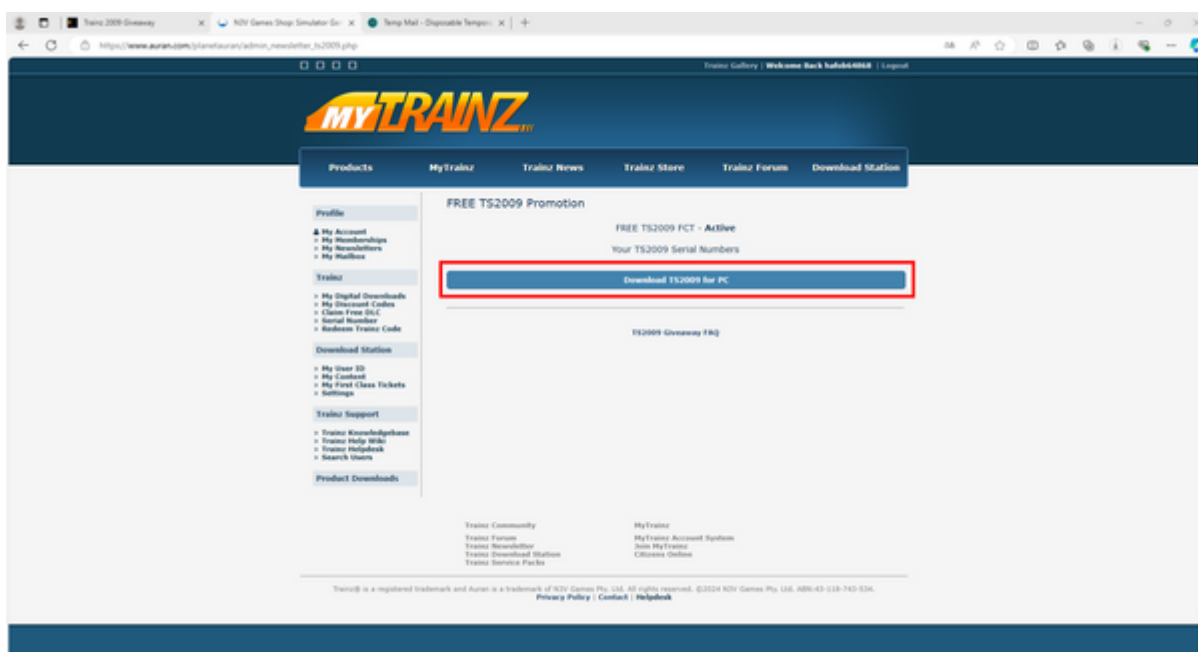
Trainz 2009 Giveaway | N3V Games Shop: Simulator Ga | Temp Mail - Disposable Tempor

https://www.auran.com/planetauran/admin_newsletter_ts2009.php

Trainz Gallery | Welcome Back hafsb64868 | Logout

MYTRAINZ

Products | MyTrainz | Trainz News | Trainz Store | Trainz Forum | Download Station

Profile
» My Account
» My Memberships
» My Newsletters
» My Mailbox

Trainz
» My Digital Downloads
» My Discount Codes
» Claim Free DLC
» Serial Number
» Redeem Trainz Code

Download Station
» My User ID
» My Content
» My First Class Tickets
» Settings

Trainz Support
» Trainz Knowledgebase
» Trainz Help Wiki
» Trainz Helpdesk
» Search Users

Product Downloads

FREE TS2009 Promotion

FREE TS2009 FCT - Active

Your TS2009 Serial Numbers

Download TS2009 for PC

TS2009 Giveaway FAQ

Trainz Community
Trainz Forum
Trainz Newsletter
Trainz Download Station
Trainz Service Packs

MyTrainz
MyTrainz Account System
Join MyTrainz
Citizens Online

Trainz® is a registered trademark and Auran is a trademark of N3V Games Pty. Ltd. All rights reserved. ©2024 N3V Games Pty. Ltd. ABN:43-118-743-534.
Privacy Policy | Contact | Helpdesk